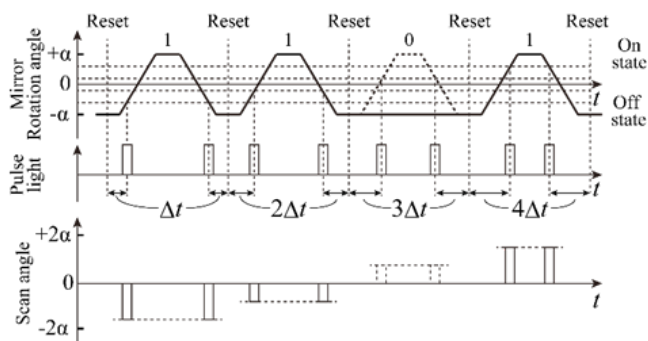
Reset Reset Reset Reset Reset

1 1 0 1

$+\alpha$
0
$-\alpha$

On state

Off state

Mirror Rotation angle

$t$

Pulse light

$t$

$\Delta t$ $2\Delta t$ $3\Delta t$ $4\Delta t$

$+2\alpha$
0
$-2\alpha$

Scan angle

$t$